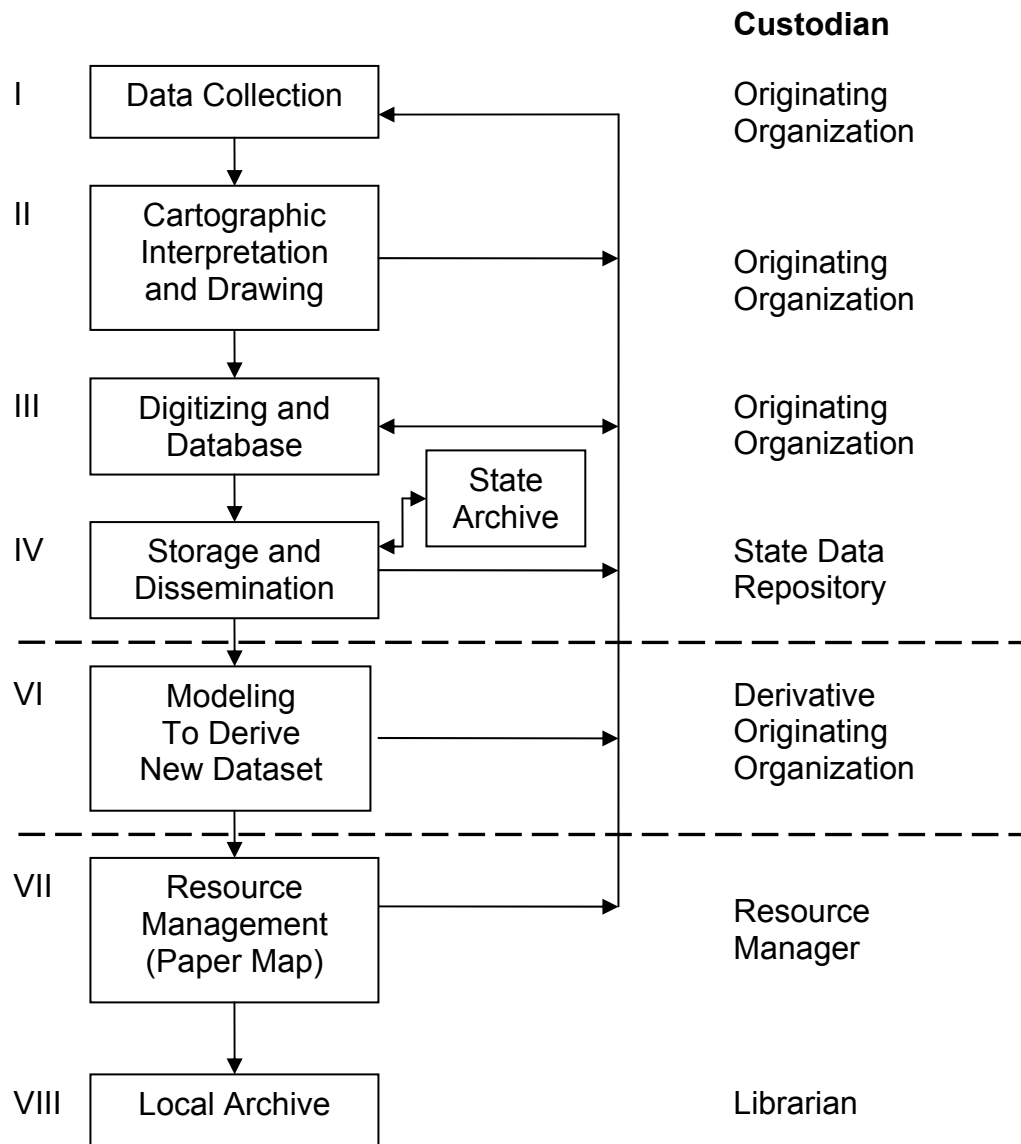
Custodian

I Data Collection — Originating Organization

II Cartographic Interpretation and Drawing — Originating Organization

III Digitizing and Database — Originating Organization

State Archive

IV Storage and Dissemination — State Data Repository

VI Modeling To Derive New Dataset — Derivative Originating Organization

VII Resource Management (Paper Map) — Resource Manager

VIII Local Archive — Librarian